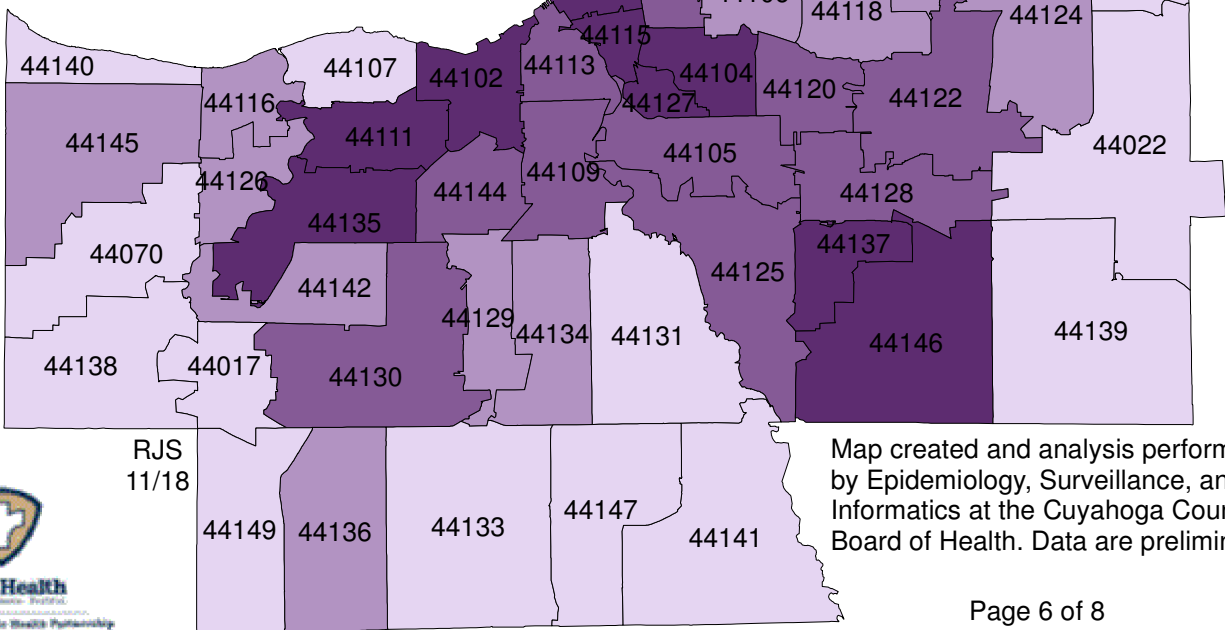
44118
44124
44140
44107
44102
44113
44115
44104
44120
44122
44116
44111
44127
44145
44105
44022
44126
44144
44109
44128
44070
44135
44137
44125
44142
44129
44134
44131
44139
44146
44138
44017
44130
RJS 11/18
Map created and analysis perform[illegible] by Epidemiology, Surveillance, an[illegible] Informatics at the Cuyahoga Cou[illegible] Board of Health. Data are prelimi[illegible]
44149
44136
44133
44147
44141
Health
Page 6 of 8